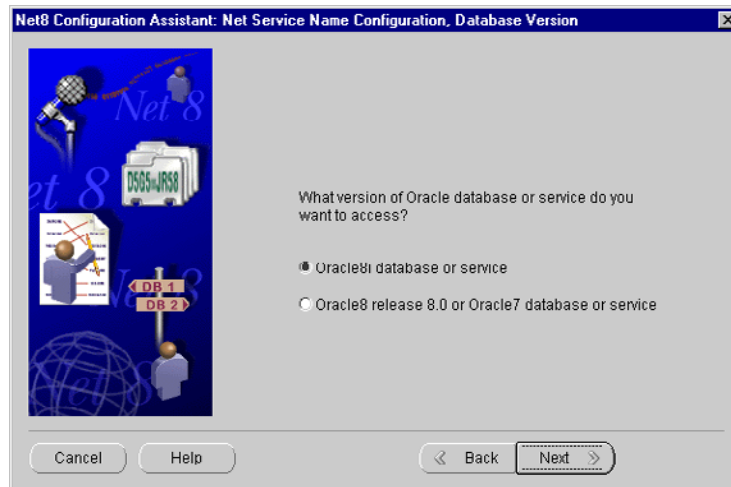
Net8 Configuration Assistant: Net Service Name Configuration, Database Version

Net 8

et 8

D565 JR58

DB 1

DB 2

What version of Oracle database or service do you want to access?

Oracle8i database or service

Oracle8 release 8.0 or Oracle7 database or service

Cancel

Help

Back

Next